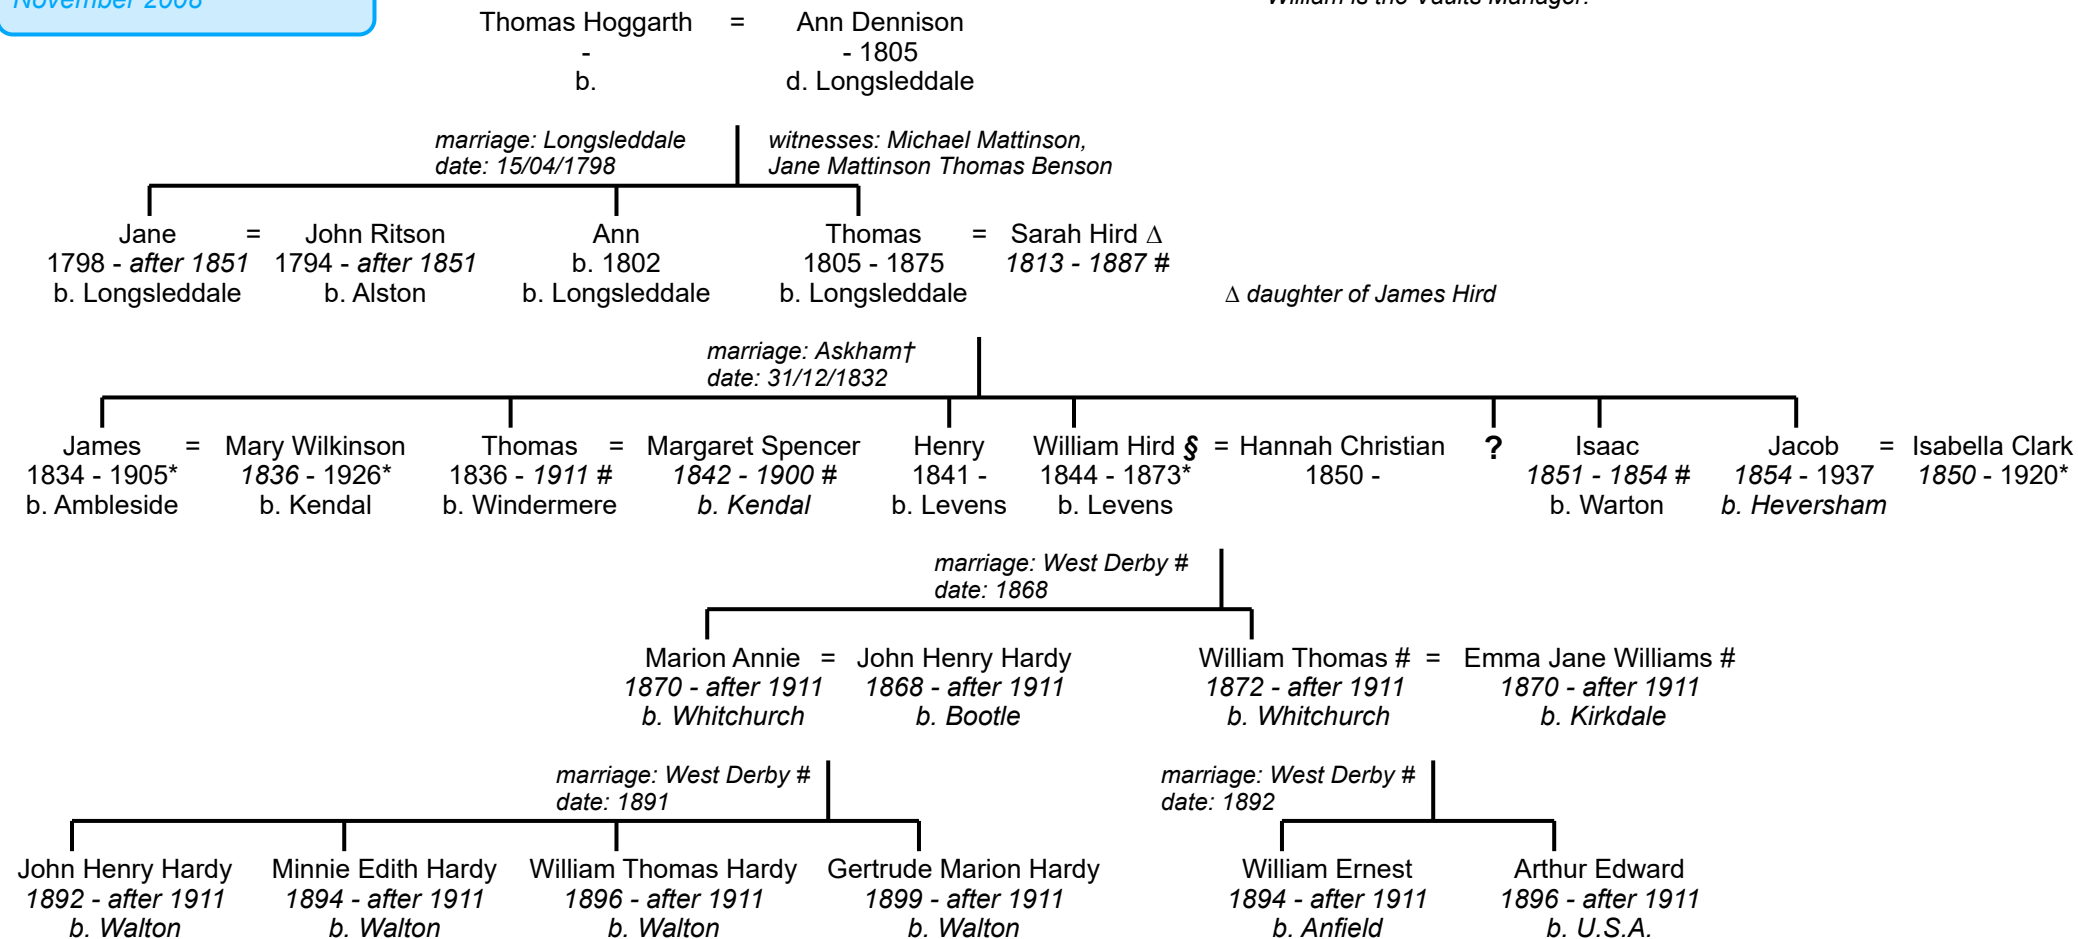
November 2008 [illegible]

William is the Vaults Manager.

Thomas Hoggarth = Ann Dennison
- - 1805
b. d. Longsleddale

marriage: Longsleddale
date: 15/04/1798

witnesses: Michael Mattinson, Jane Mattinson Thomas Benson

Jane = John Ritson
1798 - after 1851 1794 - after 1851
b. Longsleddale b. Alston

Ann
b. 1802
b. Longsleddale

Thomas = Sarah Hird ∆
1805 - 1875 1813 - 1887 #
b. Longsleddale

∆ daughter of James Hird

marriage: Askham†
date: 31/12/1832

James = Mary Wilkinson
1834 - 1905* 1836 - 1926*
b. Ambleside b. Kendal

Thomas = Margaret Spencer
1836 - 1911 # 1842 - 1900 #
b. Windermere b. Kendal

Henry
1841 -
b. Levens

William Hird § = Hannah Christian
1844 - 1873* 1850 -
b. Levens

?

Isaac
1851 - 1854 #
b. Warton

Jacob = Isabella Clark
1854 - 1937 1850 - 1920*
b. Heversham

marriage: West Derby #
date: 1868

Marion Annie = John Henry Hardy
1870 - after 1911 1868 - after 1911
b. Whitchurch b. Bootle

William Thomas # = Emma Jane Williams #
1872 - after 1911 1870 - after 1911
b. Whitchurch b. Kirkdale

marriage: West Derby #
date: 1891

marriage: West Derby #
date: 1892

John Henry Hardy
1892 - after 1911
b. Walton

Minnie Edith Hardy
1894 - after 1911
b. Walton

William Thomas Hardy
1896 - after 1911
b. Walton

Gertrude Marion Hardy
1899 - after 1911
b. Walton

William Ernest
1894 - after 1911
b. Anfield

Arthur Edward
1896 - after 1911
b. U.S.A.